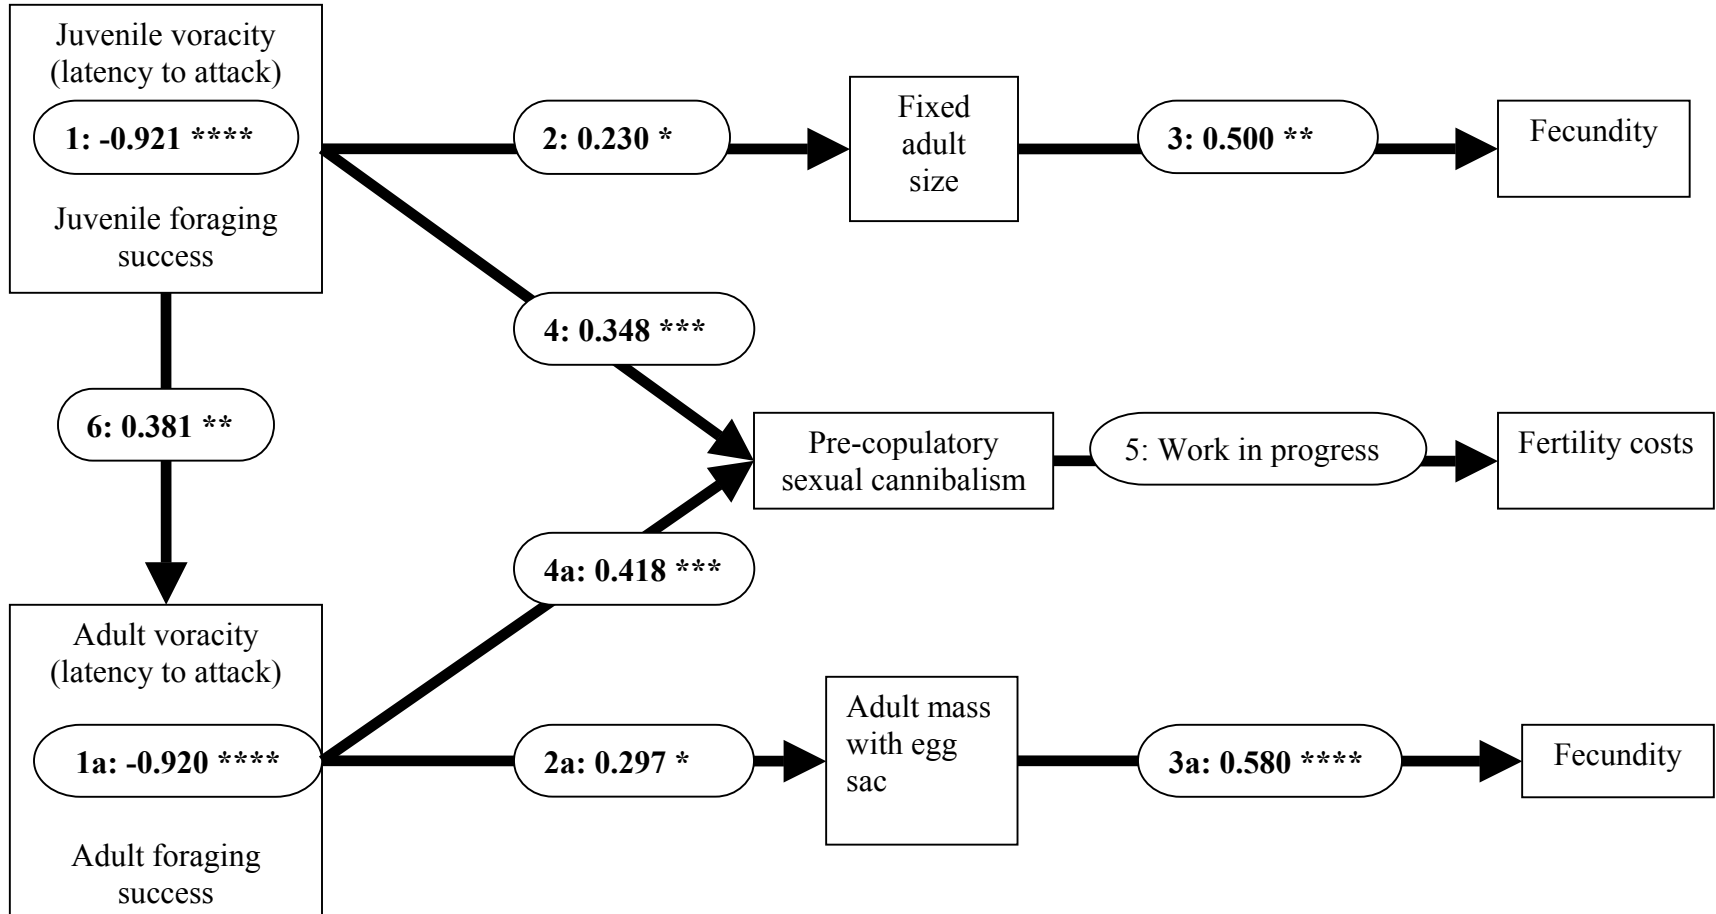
Juvenile voracity (latency to attack)

1: -0.921 ****

Juvenile foraging success

2: 0.230 *

Fixed adult size

3: 0.500 **

Fecundity

4: 0.348 ***

6: 0.381 **

Pre-copulatory sexual cannibalism

5: Work in progress

Fertility costs

4a: 0.418 ***

Adult voracity (latency to attack)

1a: -0.920 ****

Adult foraging success

2a: 0.297 *

Adult mass with egg sac

3a: 0.580 ****

Fecundity